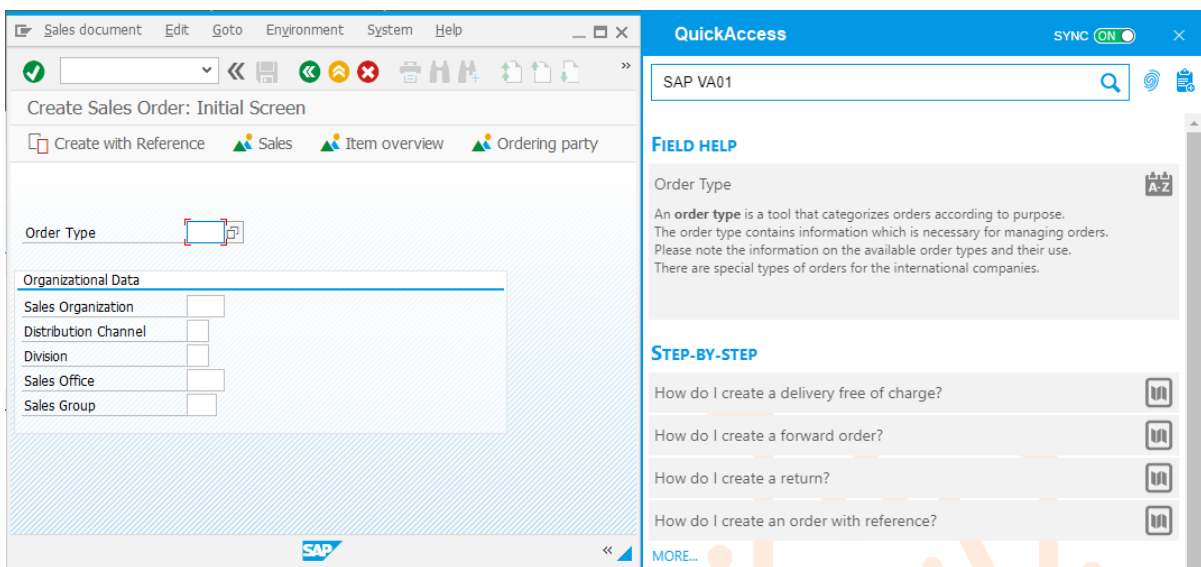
Sales document Edit Goto Environment System Help

«

Create Sales Order: Initial Screen

Create with Reference Sales Item overview Ordering party

Order Type

Organizational Data

Sales Organization

Distribution Channel

Division

Sales Office

Sales Group

SAP

QuickAccess

SYNC ON

SAP VA01

FIELD HELP

Order Type

An **order type** is a tool that categorizes orders according to purpose.
The order type contains information which is necessary for managing orders.
Please note the information on the available order types and their use.
There are special types of orders for the international companies.

STEP-BY-STEP

How do I create a delivery free of charge?

How do I create a forward order?

How do I create a return?

How do I create an order with reference?

MORE...